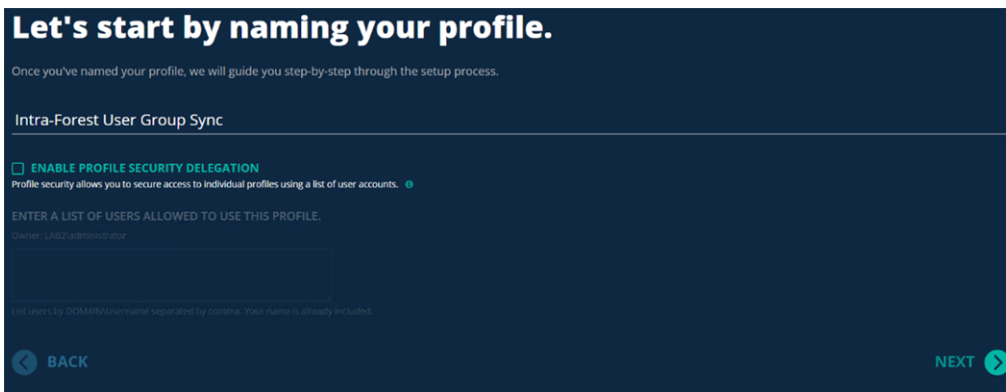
Let's start by naming your profile.

Once you've named your profile, we will guide you step-by-step through the setup process.

Intra-Forest User Group Sync

ENABLE PROFILE SECURITY DELEGATION

Profile security allows you to secure access to individual profiles using a list of user accounts.

ENTER A LIST OF USERS ALLOWED TO USE THIS PROFILE.

Owner: LAB2\administrator

List users by DOMAIN\Username separated by comma. Your name is already included.

BACK

NEXT